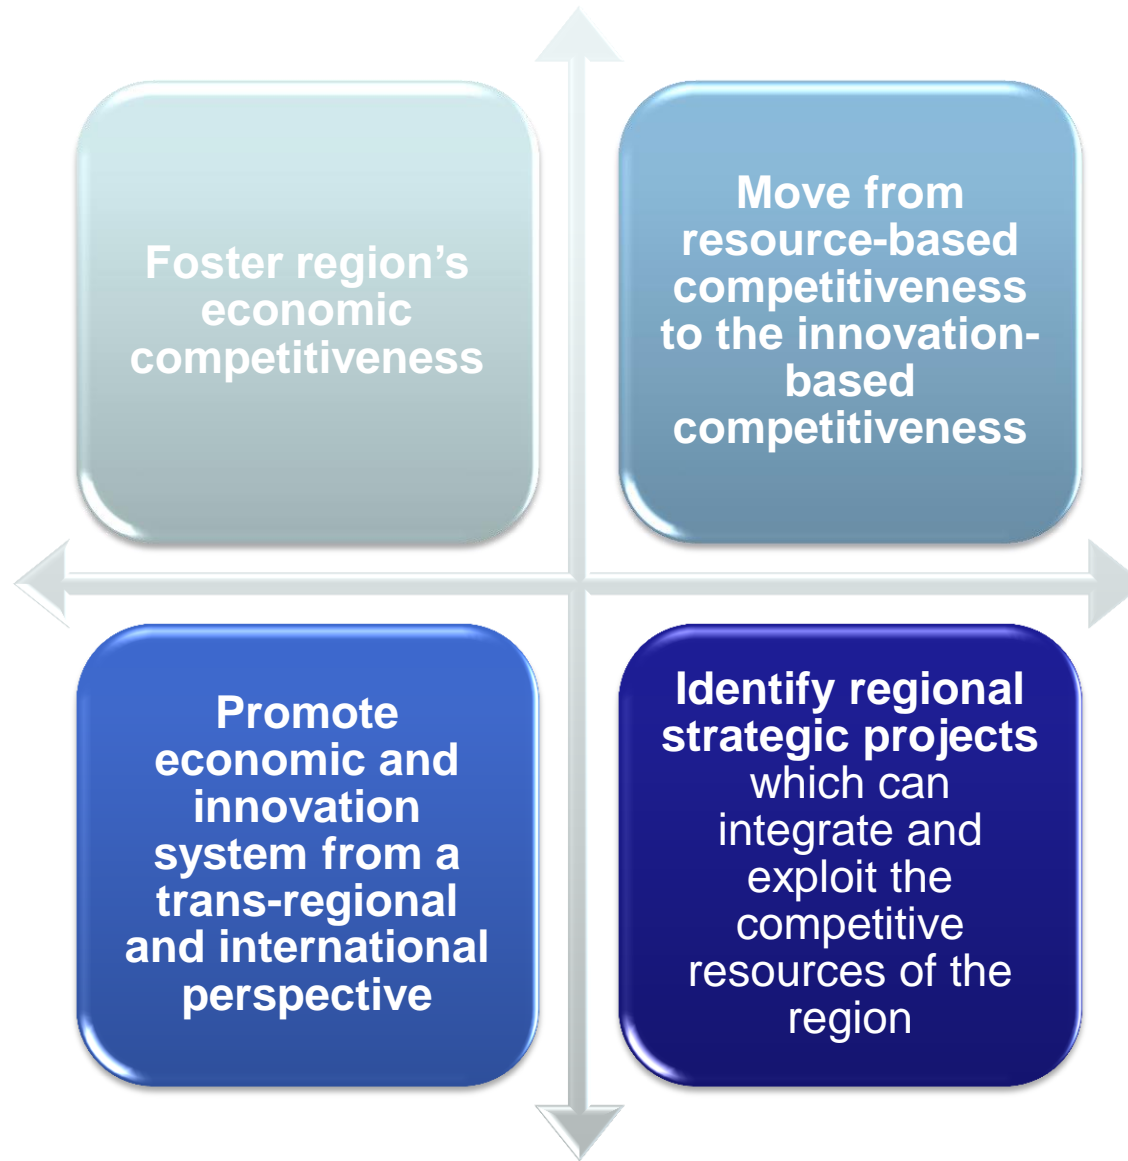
Foster region’s economic competitiveness

Move from resource-based competitiveness to the innovation-based competitiveness

Promote economic and innovation system from a trans-regional and international perspective

Identify regional strategic projects which can integrate and exploit the competitive resources of the region